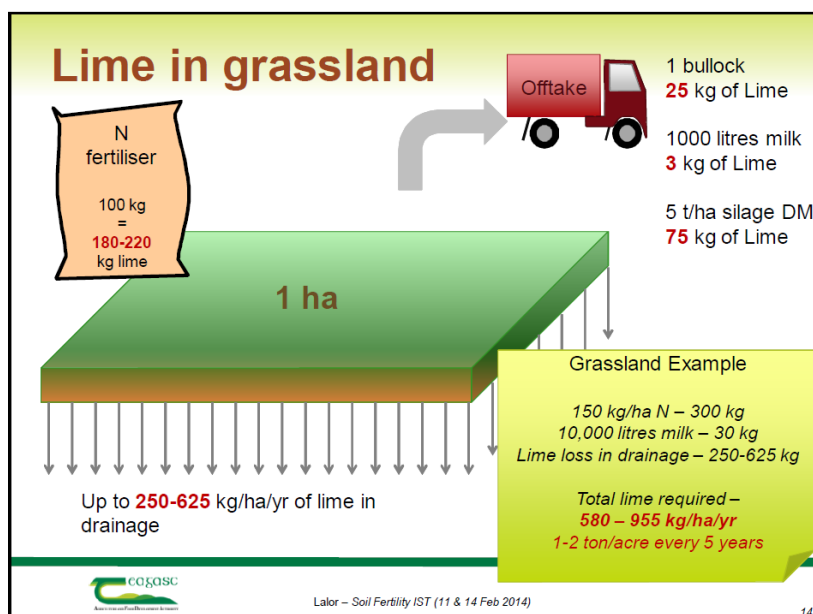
Lime in grassland

N fertiliser

100 kg = 180-220 kg lime

Offtake

1 bullock
25 kg of Lime

1000 litres milk
3 kg of Lime

5 t/ha silage DM
75 kg of Lime

1 ha

Grassland Example

150 kg/ha N – 300 kg
10,000 litres milk – 30 kg
Lime loss in drainage – 250-625 kg

Total lime required –
580 – 955 kg/ha/yr
1-2 ton/acre every 5 years

Up to 250-625 kg/ha/yr of lime in drainage

Teagasc

Lalor – Soil Fertility IST (11 & 14 Feb 2014)

14